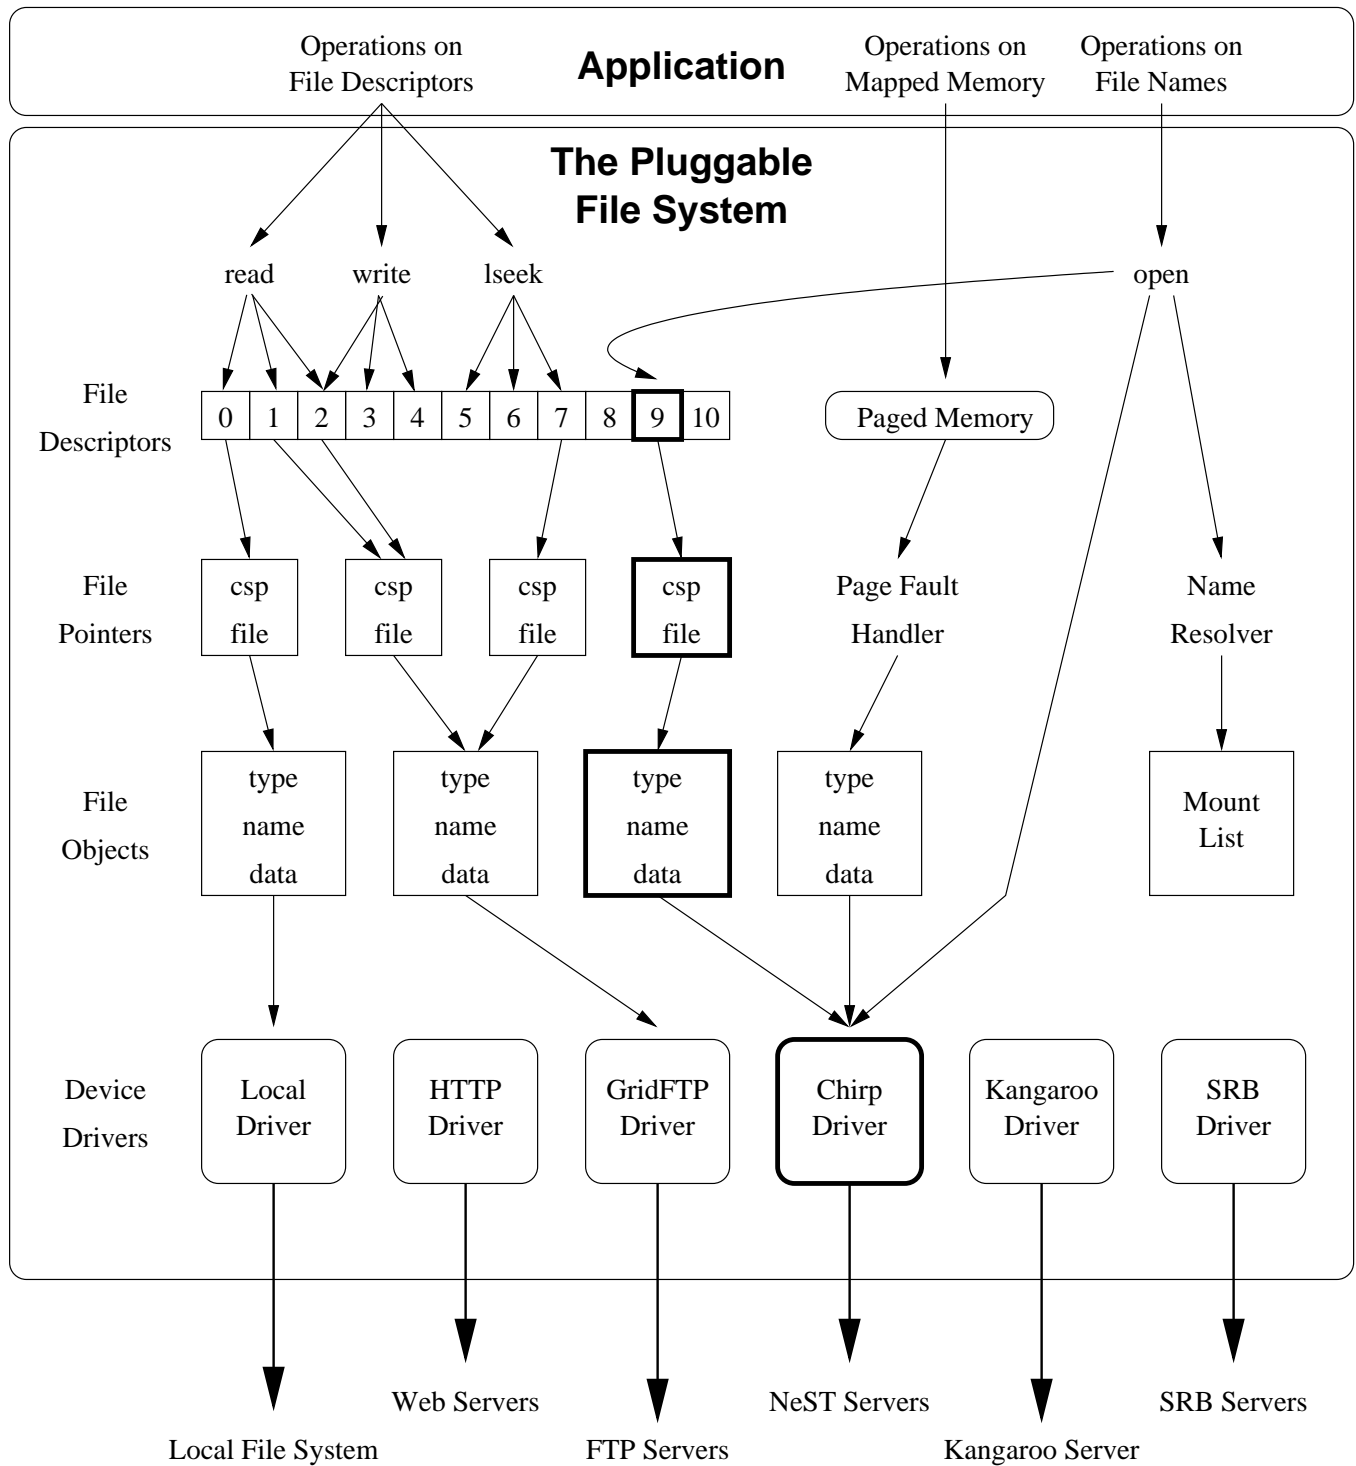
Operations on File Descriptors

Application

Operations on Mapped Memory

Operations on File Names

The Pluggable File System

read write lseek open

File Descriptors

| 0 | 1 | 2 | 3 | 4 | 5 | 6 | 7 | 8 | 9 | 10 |
|---|---|---|---|---|---|---|---|---|---|---|

Paged Memory

File Pointers

csp file

csp file

csp file

csp file

Page Fault Handler

Name Resolver

File Objects

type name data

type name data

type name data

type name data

Mount List

Device Drivers

Local Driver

HTTP Driver

GridFTP Driver

Chirp Driver

Kangaroo Driver

SRB Driver

Web Servers

NeST Servers

SRB Servers

Local File System

FTP Servers

Kangaroo Server